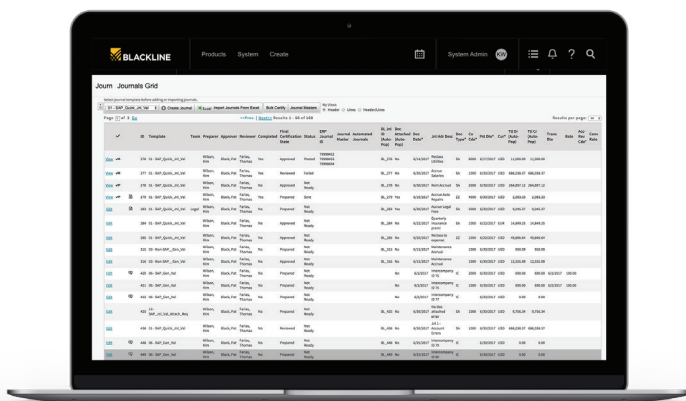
BLACKLINE

Products System Create

System Admin KW

Journ Journals Grid

Create Journal Excel Import Journals From Email Bulk Certify Journal Masters

Page 1 of 3 Go Results 1 - 50 of 168

Results per page: 50

| | | ID | Template | Tools | Preparer | Approver | Reviewer | Completed | Final Certification State | Status | ERP Journal ID | Journal Master | Automated Journals | Jrl Amt Base | Doc Type | Co Code | Pst Dte | Curr | TD Dr | TD Cr |
|---|---|---|---|---|---|---|---|---|---|---|---|---|---|---|---|---|---|---|---|---|
| View | | 376 | 01 - SAP_Quick_Jnl_Val | | Wilson, Kim | Black, Pat | Farley, Thomas | Yes | | Approved | Posted | | | | SA | | 6/27/2017 | USD | 11,000.00 | 11,000.00 |
| View | | 377 | 01 - SAP_Quick_Jnl_Val | | Wilson, Kim | Black, Pat | Farley, Thomas | Yes | | Reviewed | Failed | | | | SA | 2000 | 6/30/2017 | USD | 888,038.07 | 888,038.07 |
| View | | 378 | 01 - SAP_Quick_Jnl_Val | | Wilson, Kim | Black, Pat | Farley, Thomas | Yes | | Approved | Not Ready | | | | SA | 2000 | 6/30/2017 | USD | 294,057.11 | 294,057.11 |
| Edit | | 379 | 01 - SAP_Quick_Jnl_Val | | Wilson, Kim | Black, Pat | Farley, Thomas | Yes | | Prepared | Sent | | | | SA | 4000 | 6/30/2017 | USD | 3,050.00 | 3,050.00 |
| Edit | | 383 | 01 - SAP_Quick_Jnl_Val | | Wilson, Kim | Black, Pat | Farley, Thomas | Yes | | Prepared | Not Ready | | | | SA | 1000 | 6/30/2017 | USD | 9,045.37 | 9,045.37 |
| Edit | | 384 | 01 - SAP_Quick_Jnl_Val | | Wilson, Kim | Black, Pat | Farley, Thomas | Yes | | Prepared | Not Ready | | | | SA | 1000 | 6/22/2017 | USD | 14,849.25 | 14,849.25 |
| Edit | | 385 | 01 - SAP_Quick_Jnl_Val | | Wilson, Kim | Black, Pat | Farley, Thomas | Yes | | Prepared | Not Ready | | | | SE | 1000 | 6/30/2017 | USD | 70,000.00 | 70,000.00 |
| Edit | | 332 | 03 - Non-SAP_Gen_Val | | Wilson, Kim | Black, Pat | Farley, Thomas | Yes | | Prepared | Not Ready | | | | SA | 1000 | 6/30/2017 | USD | 350.99 | 350.99 |
| Edit | | 333 | 03 - Non-SAP_Gen_Val | | Wilson, Kim | Black, Pat | Farley, Thomas | Yes | | Prepared | Not Ready | | | | SA | 1000 | 6/30/2017 | USD | 12,532.99 | 12,532.99 |
| Edit | | 420 | 06 - SAP_Gen_Val | | Wilson, Kim | Black, Pat | Farley, Thomas | Yes | | Prepared | Not Ready | | | | SA | 1000 | 6/30/2017 | USD | 100.00 | 100.00 |
| Edit | | 421 | 06 - SAP_Gen_Val | | Wilson, Kim | Black, Pat | Farley, Thomas | Yes | | Prepared | Not Ready | | | | SA | 1000 | 6/30/2017 | USD | 100.00 | 100.00 |
| Edit | | 422 | 06 - SAP_Gen_Val | | Wilson, Kim | Black, Pat | Farley, Thomas | Yes | | Prepared | Not Ready | | | | SA | 1000 | 6/30/2017 | USD | 0.00 | 0.00 |
| Edit | | 423 | 07 - SAP_Jnl_Val_Attach_Req | | Wilson, Kim | Black, Pat | Farley, Thomas | Yes | | Prepared | Not Ready | | | | SA | 1000 | 6/30/2017 | USD | 5,735.24 | 5,735.24 |
| Edit | | 436 | 06 - SAP_Gen_Val | | Wilson, Kim | Black, Pat | Farley, Thomas | Yes | | Reviewed | Not Ready | | | | SA | 1000 | 6/30/2017 | USD | 888,038.07 | 888,038.07 |
| Edit | | 446 | 06 - SAP_Gen_Val | | Wilson, Kim | Black, Pat | Farley, Thomas | Yes | | Prepared | Not Ready | | | | SA | 1000 | 6/30/2017 | USD | 0.00 | 0.00 |
| Edit | | 445 | 06 - SAP_Gen_Val | | Wilson, Kim | Black, Pat | Farley, Thomas | Yes | | Prepared | Not Ready | | | | SA | 1000 | 6/30/2017 | USD | 0.00 | 0.00 |